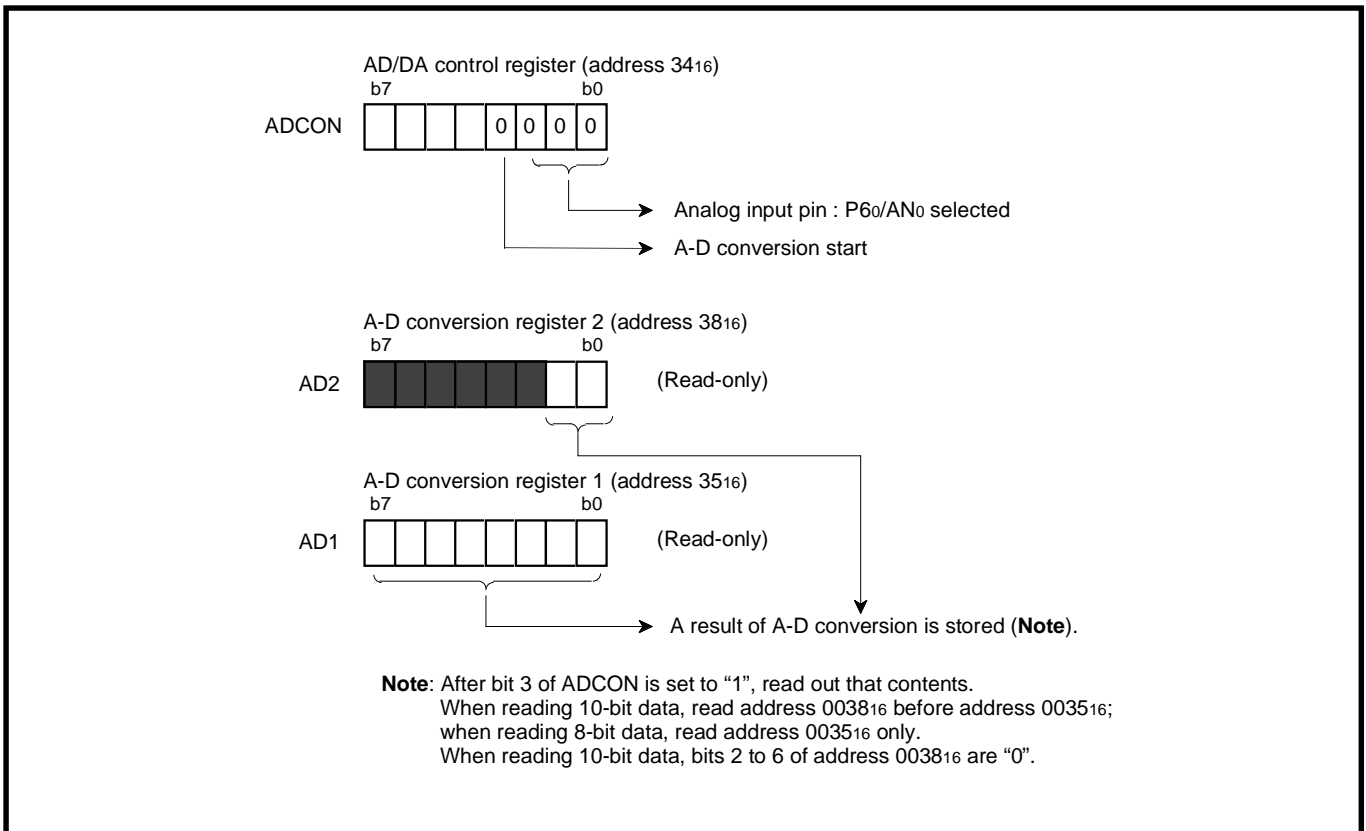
AD/DA control register (address $34_{16}$)
b7 b0
ADCON
0 0 0 0

Analog input pin : $P6_0/AN_0$ selected
A-D conversion start

A-D conversion register 2 (address $38_{16}$)
b7 b0
AD2
(Read-only)

A-D conversion register 1 (address $35_{16}$)
b7 b0
AD1
(Read-only)

A result of A-D conversion is stored (**Note**).

**Note**: After bit 3 of ADCON is set to "1", read out that contents.
When reading 10-bit data, read address $0038_{16}$ before address $0035_{16}$; when reading 8-bit data, read address $0035_{16}$ only.
When reading 10-bit data, bits 2 to 6 of address $0038_{16}$ are "0".